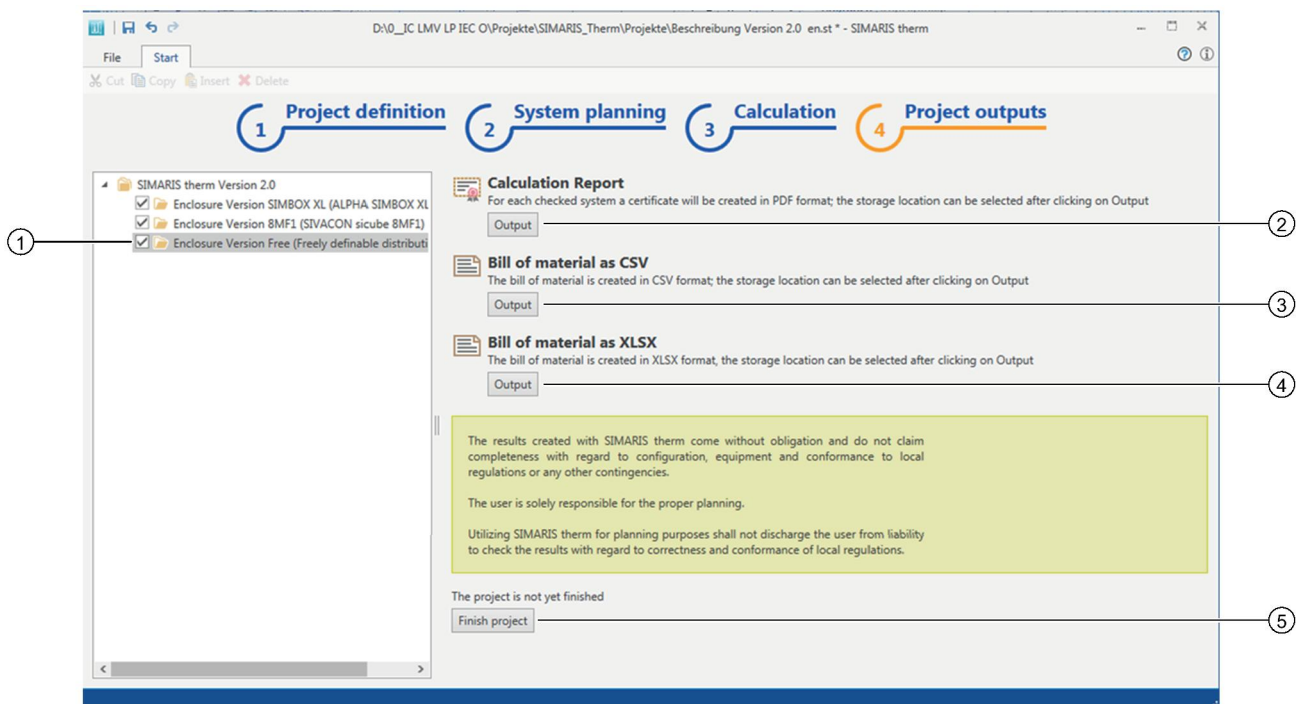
D:\0__IC LMV LP IEC O\Projekte\SIMARIS_Therm\Projekte\Beschreibung Version 2.0 en.st * - SIMARIS therm

File Start

Cut Copy Insert Delete

1 Project definition
2 System planning
3 Calculation
4 Project outputs

SIMARIS therm Version 2.0
Enclosure Version SIMBOX XL (ALPHA SIMBOX XL
Enclosure Version 8MF1 (SIVACON sicube 8MF1)
Enclosure Version Free (Freely definable distributi

1

Calculation Report
For each checked system a certificate will be created in PDF format; the storage location can be selected after clicking on Output
Output

2

Bill of material as CSV
The bill of material is created in CSV format; the storage location can be selected after clicking on Output
Output

3

Bill of material as XLSX
The bill of material is created in XLSX format, the storage location can be selected after clicking on Output
Output

4

The results created with SIMARIS therm come without obligation and do not claim completeness with regard to configuration, equipment and conformance to local regulations or any other contingencies.

The user is solely responsible for the proper planning.

Utilizing SIMARIS therm for planning purposes shall not discharge the user from liability to check the results with regard to correctness and conformance of local regulations.

The project is not yet finished
Finish project

5